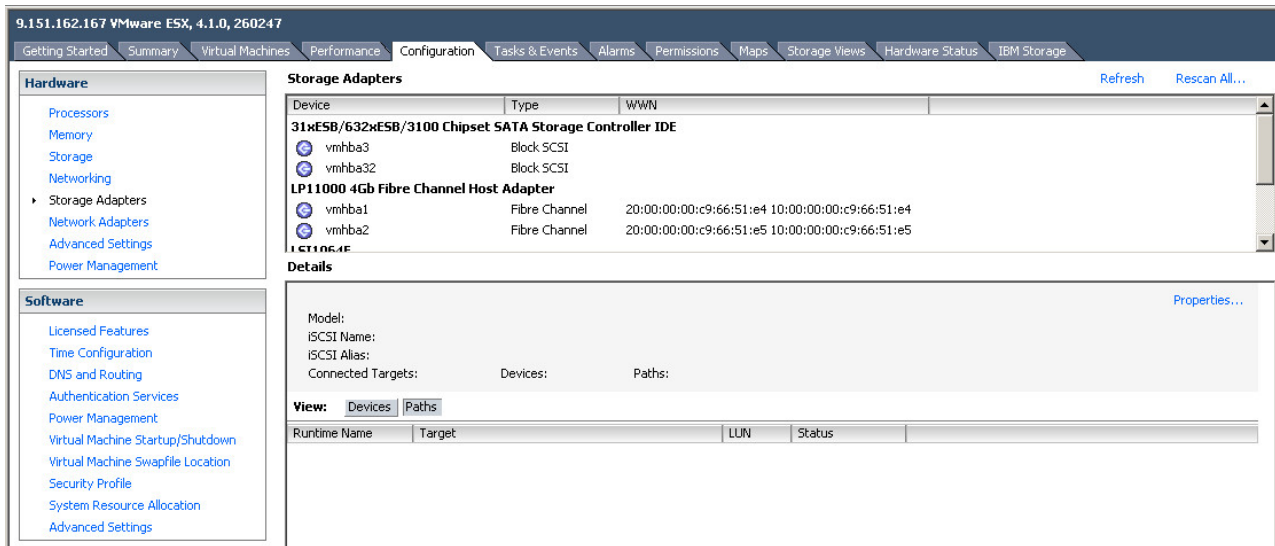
9.151.162.167 VMware ESX, 4.1.0, 260247

Getting Started | Summary | Virtual Machines | Performance | Configuration | Tasks & Events | Alarms | Permissions | Maps | Storage Views | Hardware Status | IBM Storage

Hardware

Processors
Memory
Storage
Networking
Storage Adapters
Network Adapters
Advanced Settings
Power Management

Software

Licensed Features
Time Configuration
DNS and Routing
Authentication Services
Power Management
Virtual Machine Startup/Shutdown
Virtual Machine Swapfile Location
Security Profile
System Resource Allocation
Advanced Settings

Storage Adapters

Refresh Rescan All...

| Device | Type | WWN |
|---|---|---|
| 31xESB/632xESB/3100 Chipset SATA Storage Controller IDE | | |
| vmhba3 | Block SCSI | |
| vmhba32 | Block SCSI | |
| LP11000 4Gb Fibre Channel Host Adapter | | |
| vmhba1 | Fibre Channel | 20:00:00:00:c9:66:51:e4 10:00:00:00:c9:66:51:e4 |
| vmhba2 | Fibre Channel | 20:00:00:00:c9:66:51:e5 10:00:00:00:c9:66:51:e5 |
| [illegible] | | |

Details

Properties...

Model:
iSCSI Name:
iSCSI Alias:
Connected Targets: Devices: Paths:

View: Devices Paths

| Runtime Name | Target | LUN | Status |
|---|---|---|---|